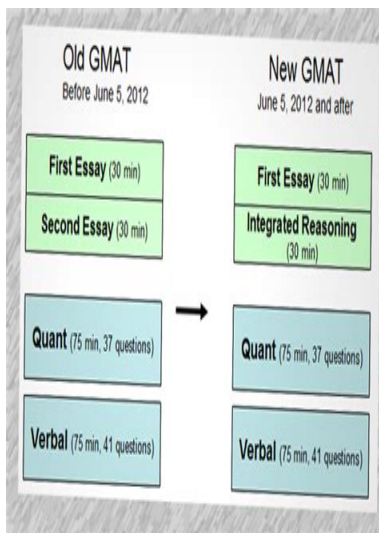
Old GMAT
Before June 5, 2012

First Essay (30 min)

Second Essay (30 min)

Quant (75 min, 37 questions)

Verbal (75 min, 41 questions)

New GMAT
June 5, 2012 and after

First Essay (30 min)

Integrated Reasoning (30 min)

Quant (75 min, 37 questions)

Verbal (75 min, 41 questions)